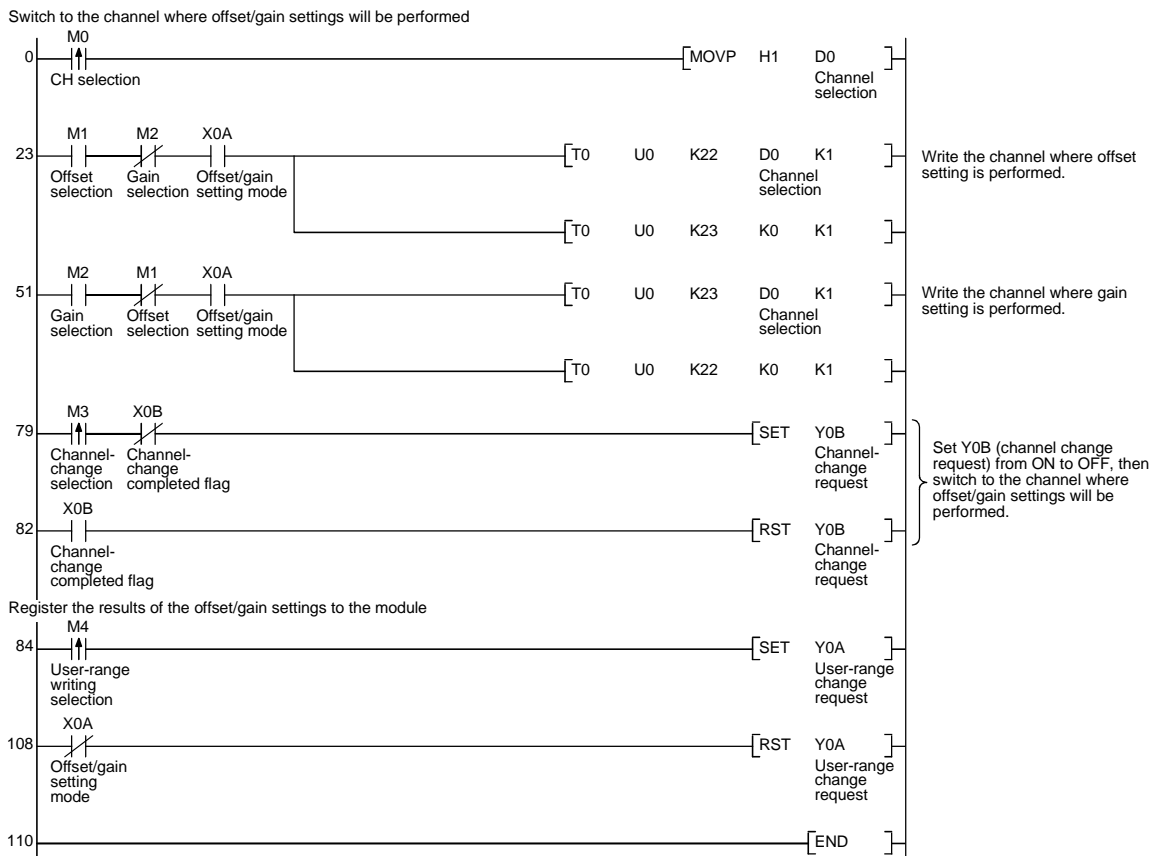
Switch to the channel where offset/gain settings will be performed

M0
0
CH selection
MOVP H1 D0
Channel selection

M1 M2 X0A
23
Offset selection Gain selection Offset/gain setting mode
T0 U0 K22 D0 K1
Channel selection
Write the channel where offset setting is performed.
T0 U0 K23 K0 K1

M2 M1 X0A
51
Gain selection Offset selection Offset/gain setting mode
T0 U0 K23 D0 K1
Channel selection
Write the channel where gain setting is performed.
T0 U0 K22 K0 K1

M3 X0B
79
Channel-change selection Channel-change completed flag
SET Y0B
Channel-change request

X0B
82
Channel-change completed flag
RST Y0B
Channel-change request

Set Y0B (channel change request) from ON to OFF, then switch to the channel where offset/gain settings will be performed.

Register the results of the offset/gain settings to the module

M4
84
User-range writing selection
SET Y0A
User-range change request

X0A
108
Offset/gain setting mode
RST Y0A
User-range change request

110
END